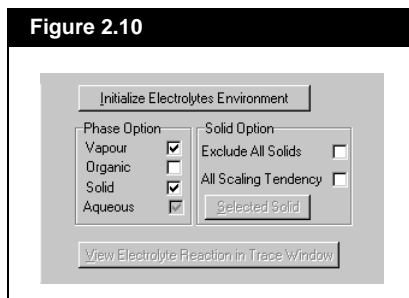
Figure 2.10

Initialize Electrolytes Environment

Phase Option
Vapour
Organic
Solid
Aqueous

Solid Option
Exclude All Solids
All Scaling Tendency
Selected Solid

View Electrolyte Reaction in Trace Window